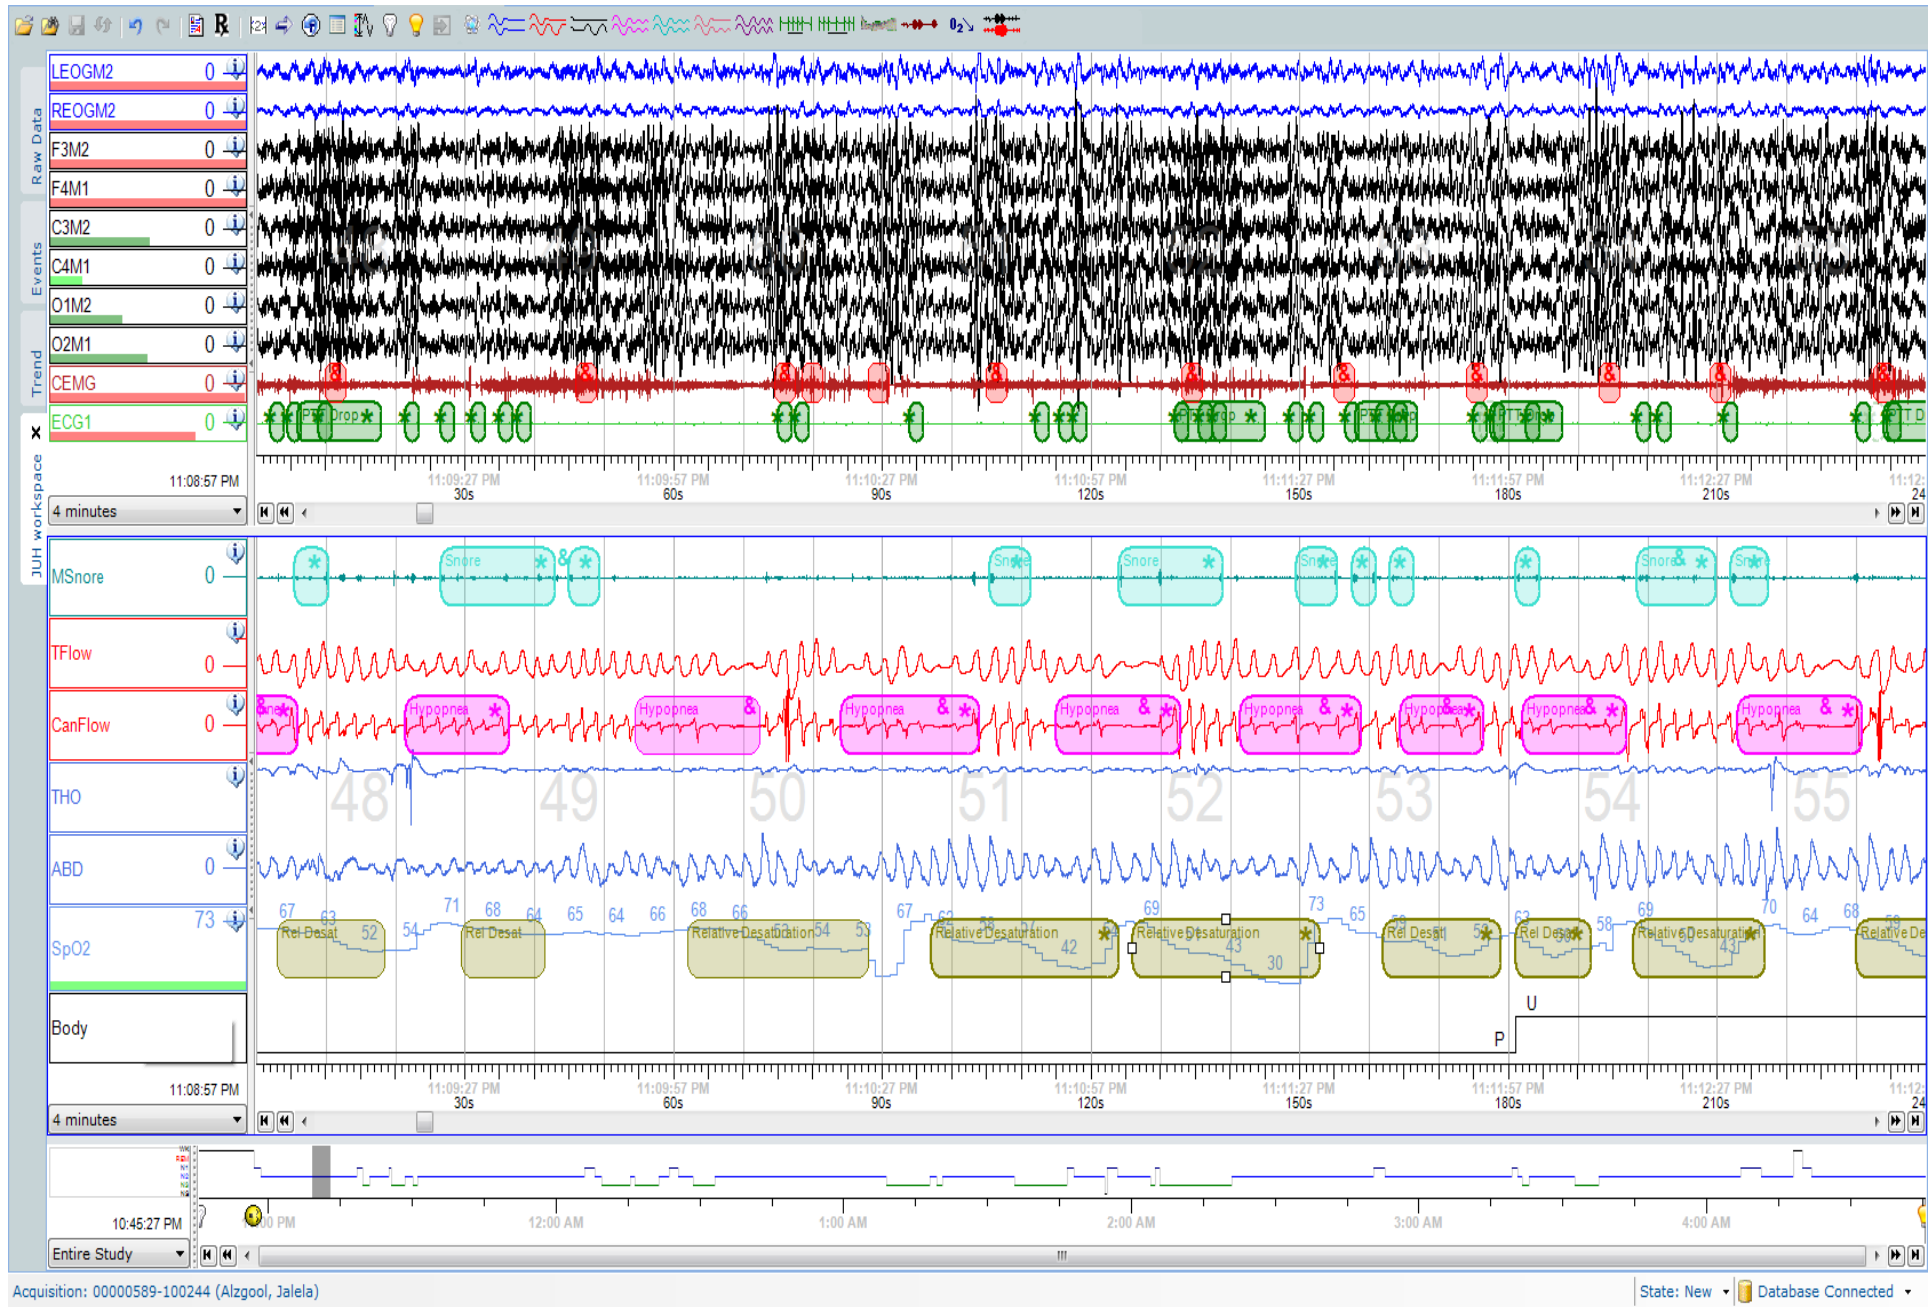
Raw Data
Events
Trend
JUH workspace

LEOGM2 0
REOGM2 0
F3M2 0
F4M1 0
C3M2 0
C4M1 0
O1M2 0
O2M1 0
CEMG 0
ECG1 0

11:08:57 PM
4 minutes

PTT Drop
PTT Drop
PTT Drop
PTT D

11:09:27 PM 30s
11:09:57 PM 60s
11:10:27 PM 90s
11:10:57 PM 120s
11:11:27 PM 150s
11:11:57 PM 180s
11:12:27 PM 210s
11:12: 24

MSnore 0
TFlow 0
CanFlow 0
THO
ABD 0
SpO2 73
Body

Snore
Snore
Snore
Snore
Snore
Snore

Hypopnea
Hypopnea
Hypopnea
Hypopnea
Hypopnea
Hypopnea
Hypopnea
Hypopnea
Hypopnea

48 49 50 51 52 53 54 55

67 63 52 54 71 68 64 65 64 66 68 66 54 53 67 62 58 42 54 69 43 30 73 65 58 57 63 58 69 43 70 64 68 58

Rel Desat
Rel Desat
Relative Desaturation
Relative Desaturation
Relative Desaturation
Rel Desat
Rel Desat
Relative Desaturation
Relative De

U
P

11:08:57 PM
4 minutes

11:09:27 PM 30s
11:09:57 PM 60s
11:10:27 PM 90s
11:10:57 PM 120s
11:11:27 PM 150s
11:11:57 PM 180s
11:12:27 PM 210s
11:12: 24

10:46:27 PM
Entire Study
PM
12:00 AM
1:00 AM
2:00 AM
3:00 AM
4:00 AM

Acquisition: 00000589-100244 (Alzgool, Jalela)
State: New
Database Connected